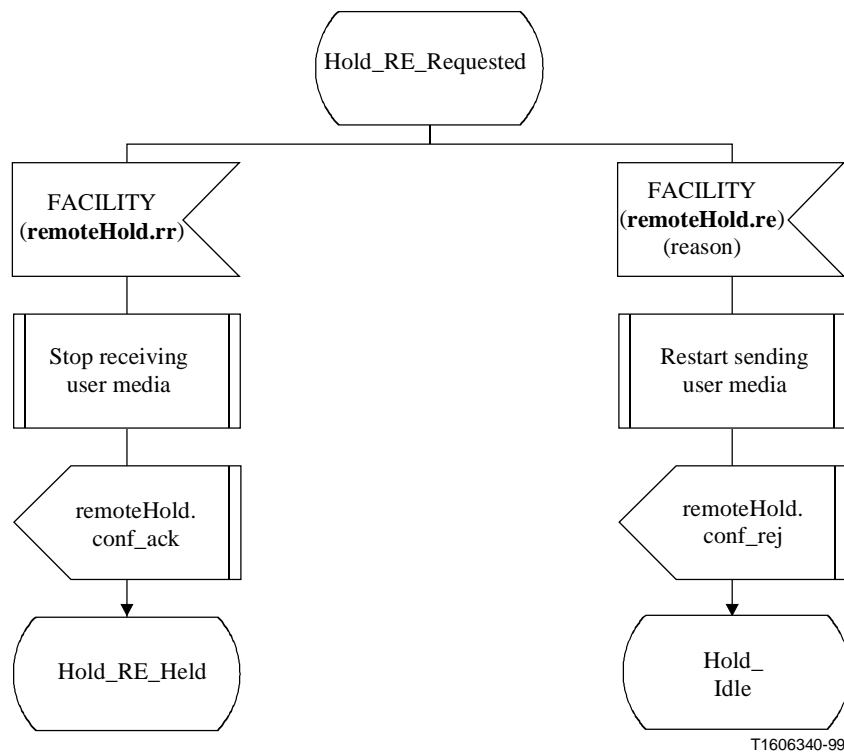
Hold_RE_Requested

FACILITY (**remoteHold.rr**)

Stop receiving user media

remoteHold. conf_ack

Hold_RE_Held

FACILITY (**remoteHold.re**) (reason)

Restart sending user media

remoteHold. conf_rej

Hold_ Idle

T1606340-99